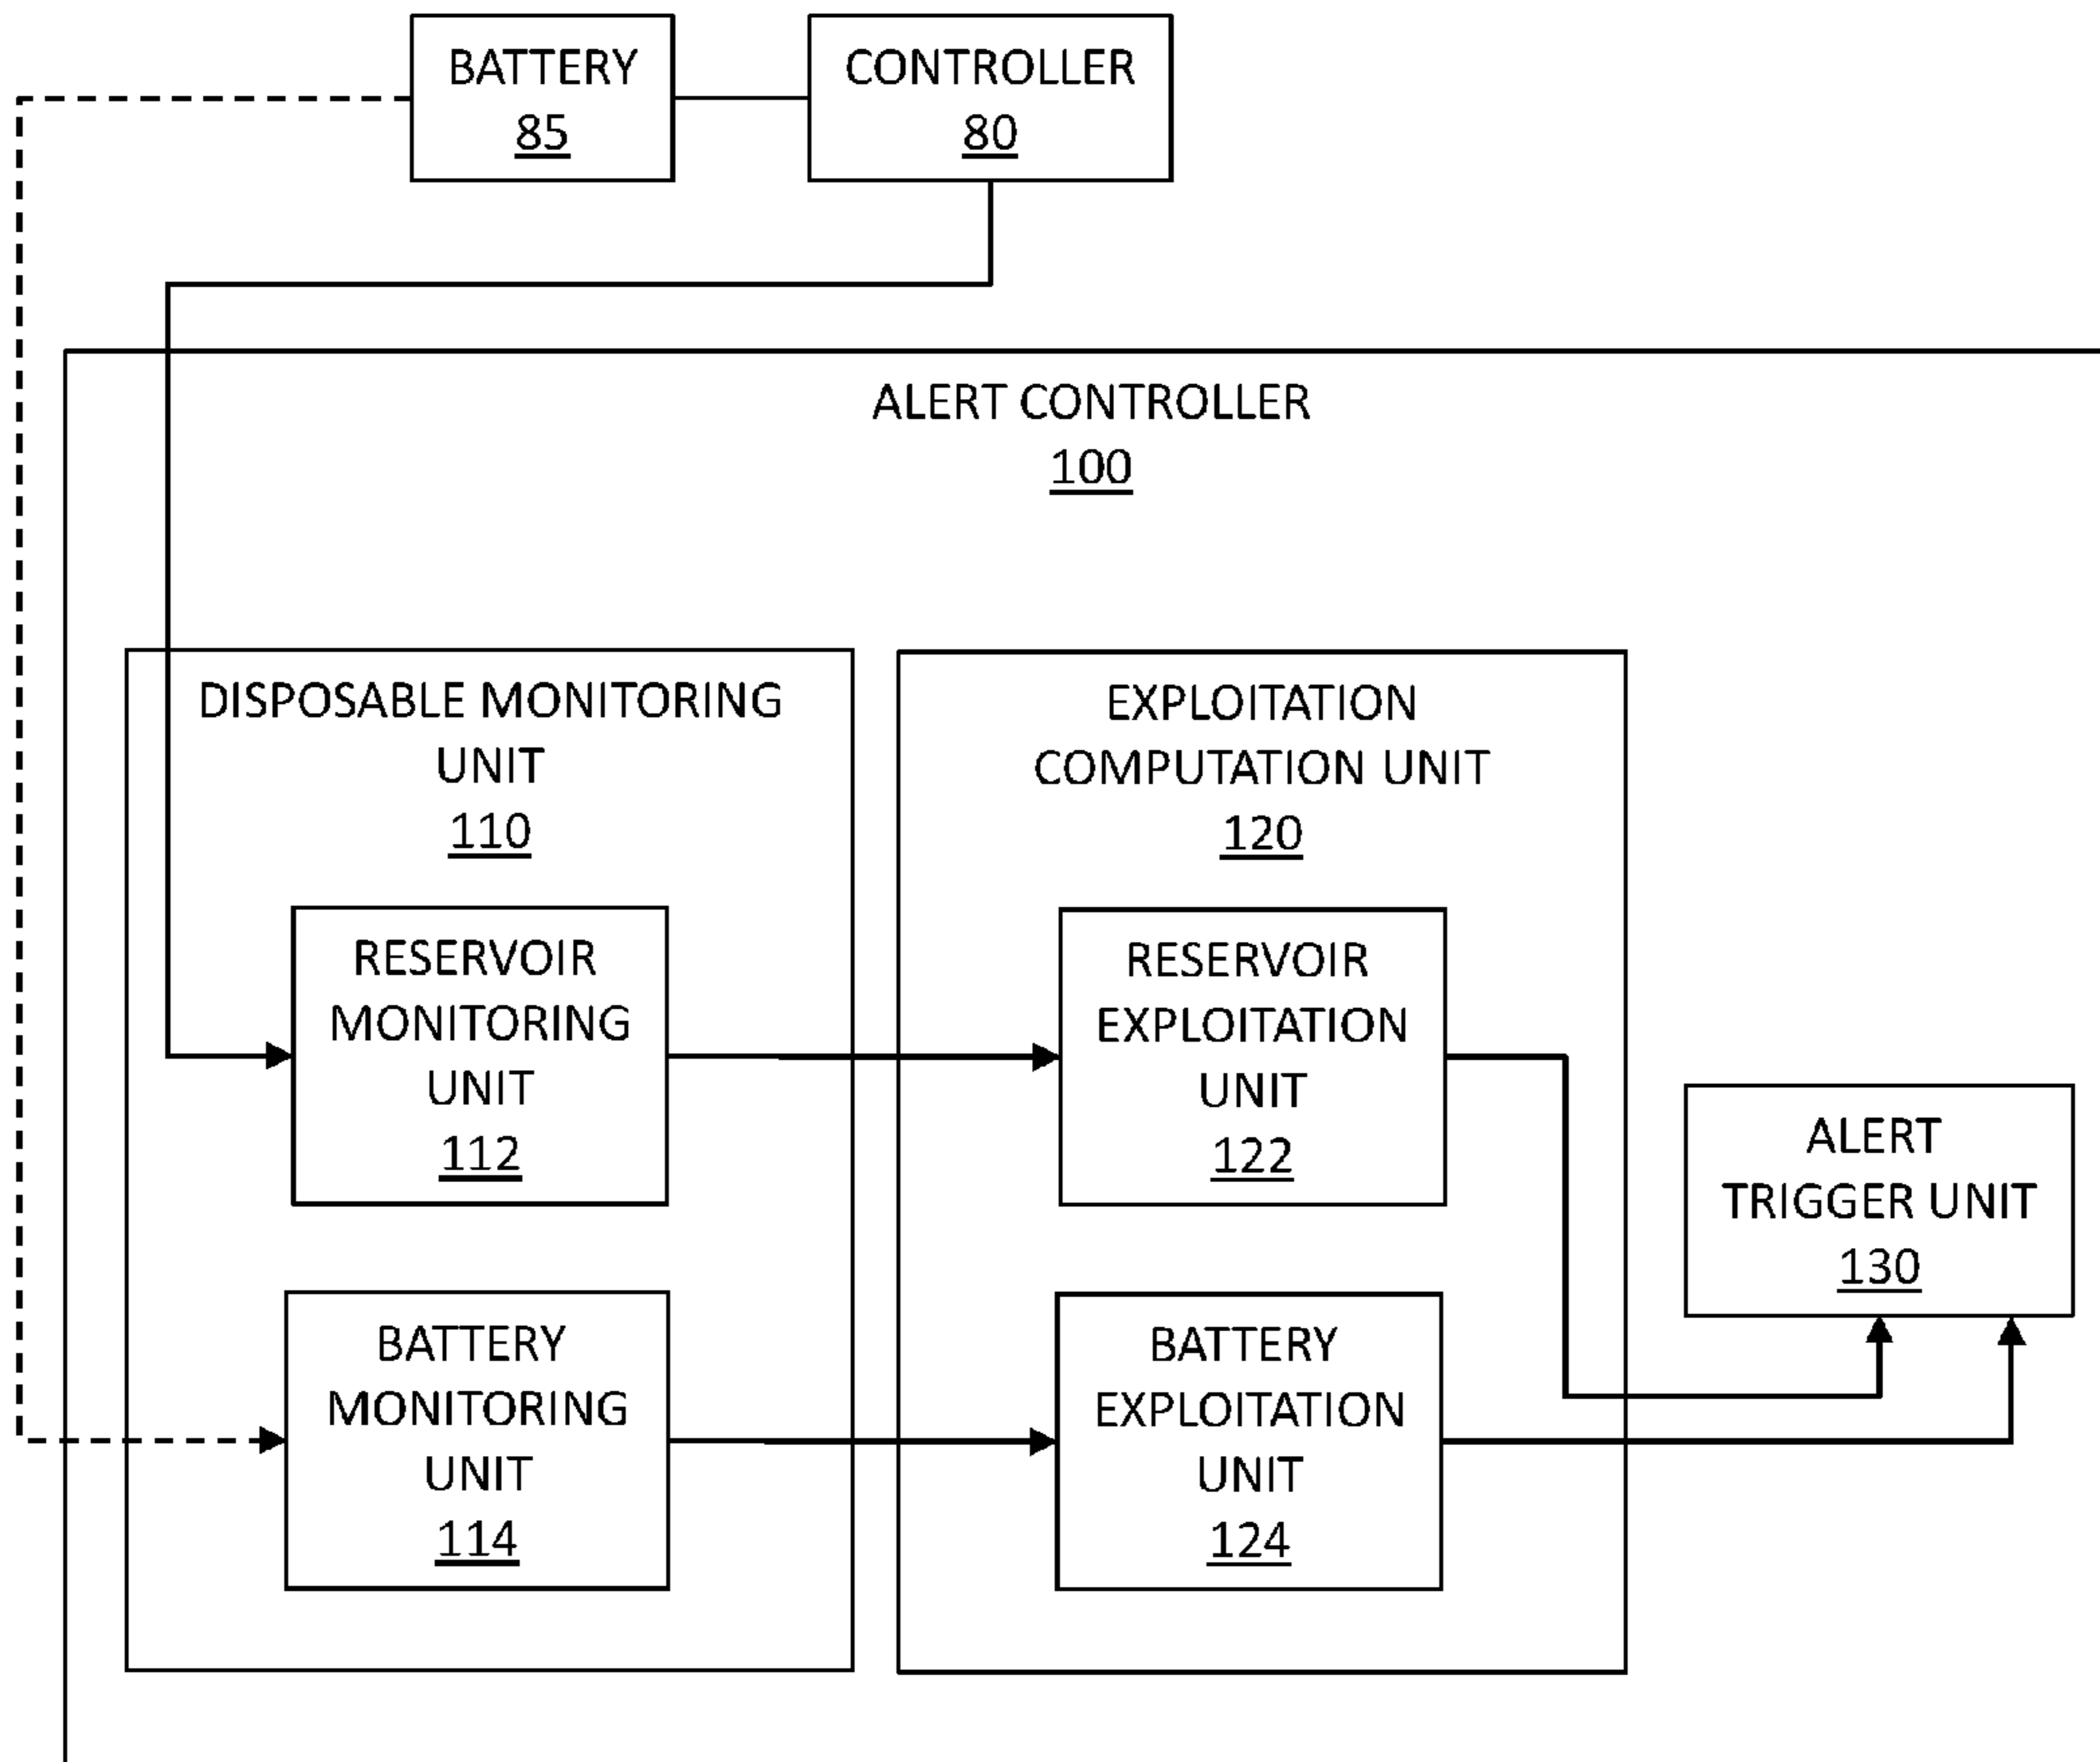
BATTERY
85

CONTROLLER
80

ALERT CONTROLLER
100

DISPOSABLE MONITORING UNIT
110

RESERVOIR MONITORING UNIT
112

BATTERY MONITORING UNIT
114

EXPLOITATION COMPUTATION UNIT
120

RESERVOIR EXPLOITATION UNIT
122

BATTERY EXPLOITATION UNIT
124

ALERT TRIGGER UNIT
130